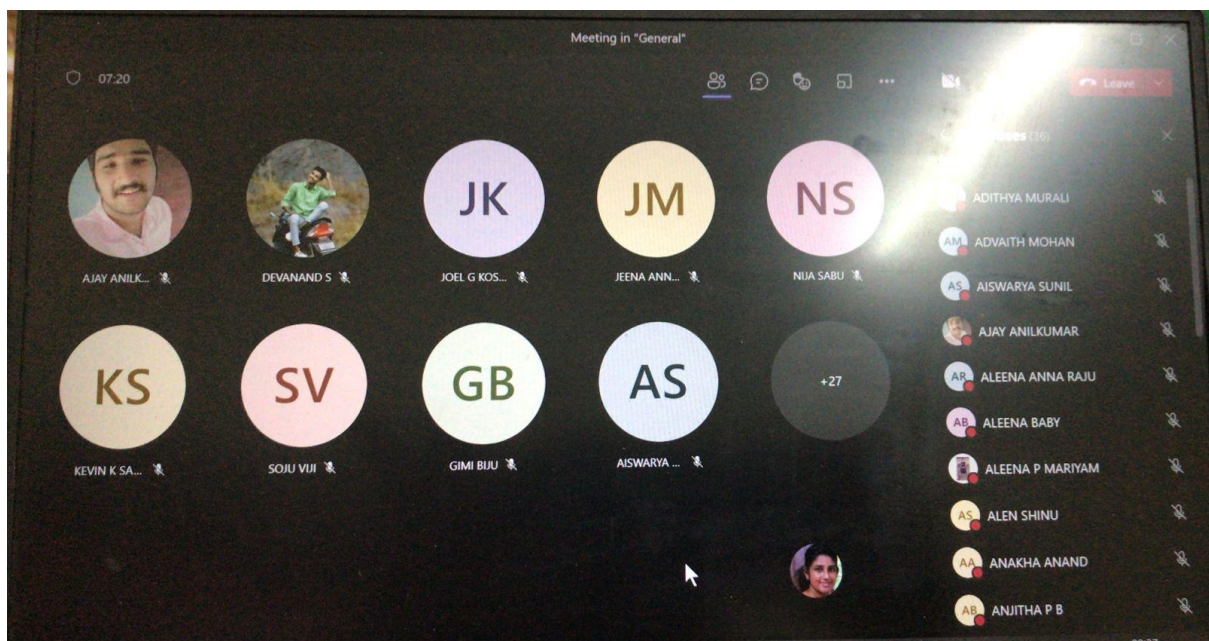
Meeting in "General"

07:20

Leave

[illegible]ees (36)

AJAY ANILK...

DEVANAND S

JK

JOEL G KOS...

JM

JEENA ANN...

NS

NIJA SABU

KS

KEVIN K SA...

SV

SOJU VIJI

GB

GIMI BIJU

AS

AISWARYA ...

+27

ADITHYA MURALI

AM ADVAITH MOHAN

AS AISWARYA SUNIL

AJAY ANILKUMAR

AR ALEENA ANNA RAJU

AB ALEENA BABY

ALEENA P MARIYAM

AS ALEN SHINU

AA ANAKHA ANAND

AB ANJITHA P B